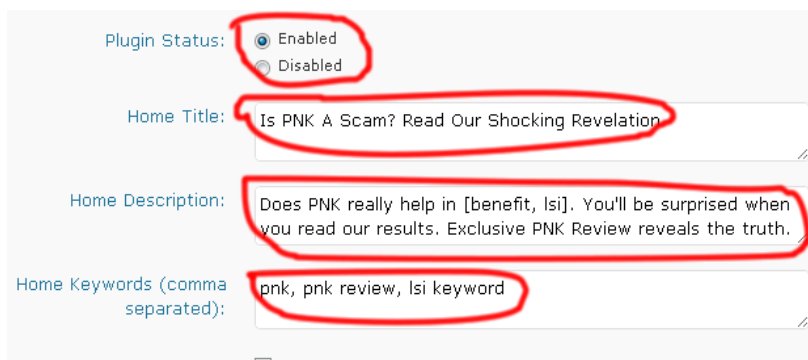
Plugin Status:
Enabled
Disabled

Home Title:
Is PNK A Scam? Read Our Shocking Revelation

Home Description:
Does PNK really help in [benefit, lsi]. You'll be surprised when you read our results. Exclusive PNK Review reveals the truth.

Home Keywords (comma separated):
pnk, pnk review, lsi keyword